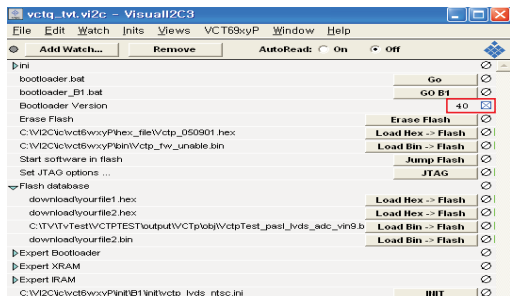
vctq_tvt.vi2c - VisualI2C3

File Edit Watch Inits Views VCT69xyP Window Help

Add Watch... Remove AutoRead: On Off

ini

bootloader.bat | Go
bootloader_B1.bat | GO B1
Bootloader Version | 40
Erase Flash | Erase Flash
C:\VI2C\ic\vct6wxyP\hex_file\Vctp_050901.hex | Load Hex -> Flash
C:\VI2C\ic\vct6wxyP\bin\Vctp_fw_unable.bin | Load Bin -> Flash
Start software in flash | Jump Flash
Set JTAG options ... | JTAG

Flash database
download\yourfile1.hex | Load Hex -> Flash
download\yourfile2.hex | Load Hex -> Flash
C:\TV\TvTest\VCTPTEST\output\VCTp\obj\VctpTest_pasl_lvds_adc_vin9.b | Load Bin -> Flash
download\yourfile2.bin | Load Bin -> Flash

Expert Bootloader
Expert XRAM
Expert IRAM
C:\VI2C\ic\vct6wxyP\init\B1\init\vctp_lvds_ntsc.ini | INIT